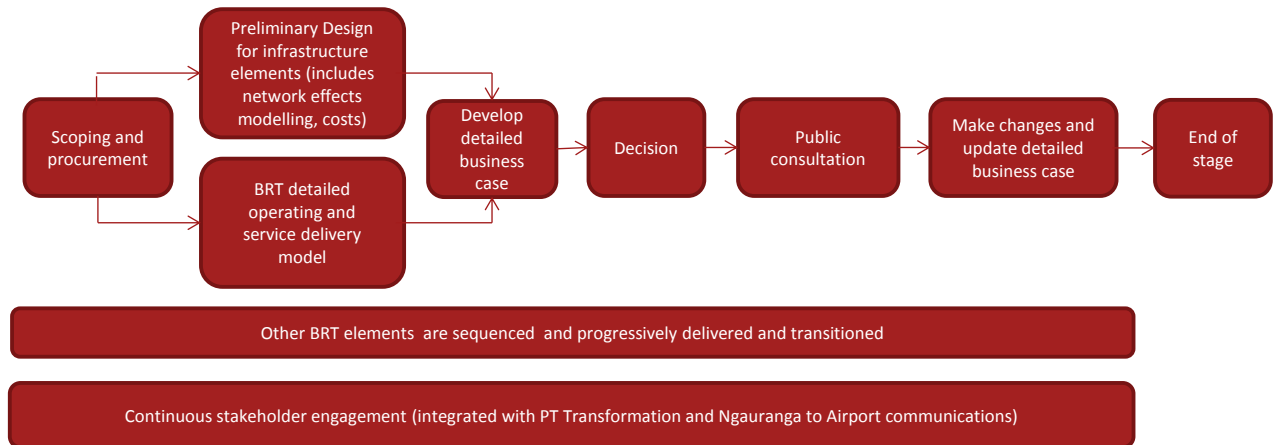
Scoping and procurement

Preliminary Design for infrastructure elements (includes network effects modelling, costs)

BRT detailed operating and service delivery model

Develop detailed business case

Decision

Public consultation

Make changes and update detailed business case

End of stage

Other BRT elements are sequenced and progressively delivered and transitioned

Continuous stakeholder engagement (integrated with PT Transformation and Ngauranga to Airport communications)